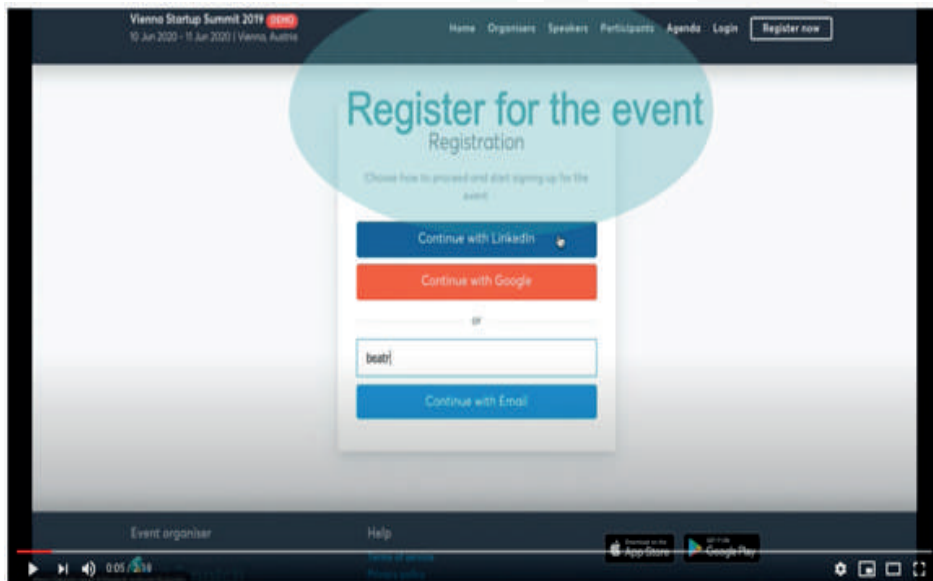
Vienna Startup Summit 2019 DEMO
10 Jun 2020 - 11 Jun 2020 | Vienna, Austria

Home Organisers Speakers Participants Agenda Login Register now

Register for the event

Registration

Choose how to proceed and start signing up for the event

Continue with LinkedIn

Continue with Google

or

beatr

Continue with Email

Event organiser

Help

Terms of service

Privacy policy

Download on the App Store

GET IT ON Google Play

0:05 / 3:16